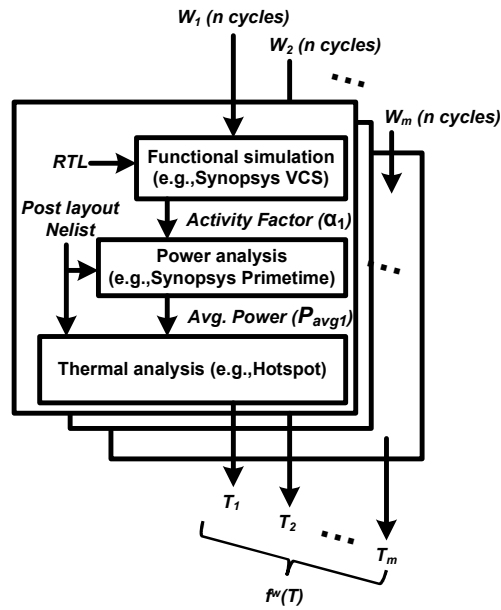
$W_1$ (n cycles)
$W_2$ (n cycles)
...
$W_m$ (n cycles)
RTL
Functional simulation (e.g.,Synopsys VCS)
Post layout Nelist
Activity Factor ($\alpha_1$)
Power analysis (e.g.,Synopsys Primetime)
...
Avg. Power ($P_{avg1}$)
Thermal analysis (e.g.,Hotspot)
$T_1$
$T_2$
...
$T_m$
$f^w(T)$